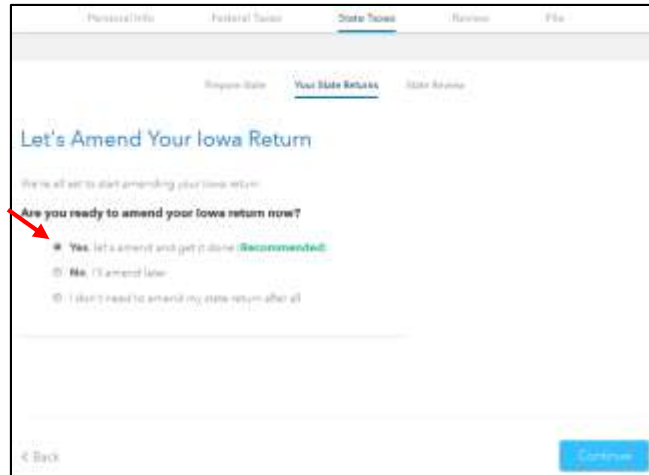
Personal Info Federal Taxes State Taxes Review File

Prepare State Your State Returns State Review

Let's Amend Your Iowa Return

We're all set to start amending your Iowa return

Are you ready to amend your Iowa return now?

Yes, let's amend and get it done (Recommended)

No, I'll amend later

I don't need to amend my state return after all

< Back

Continue